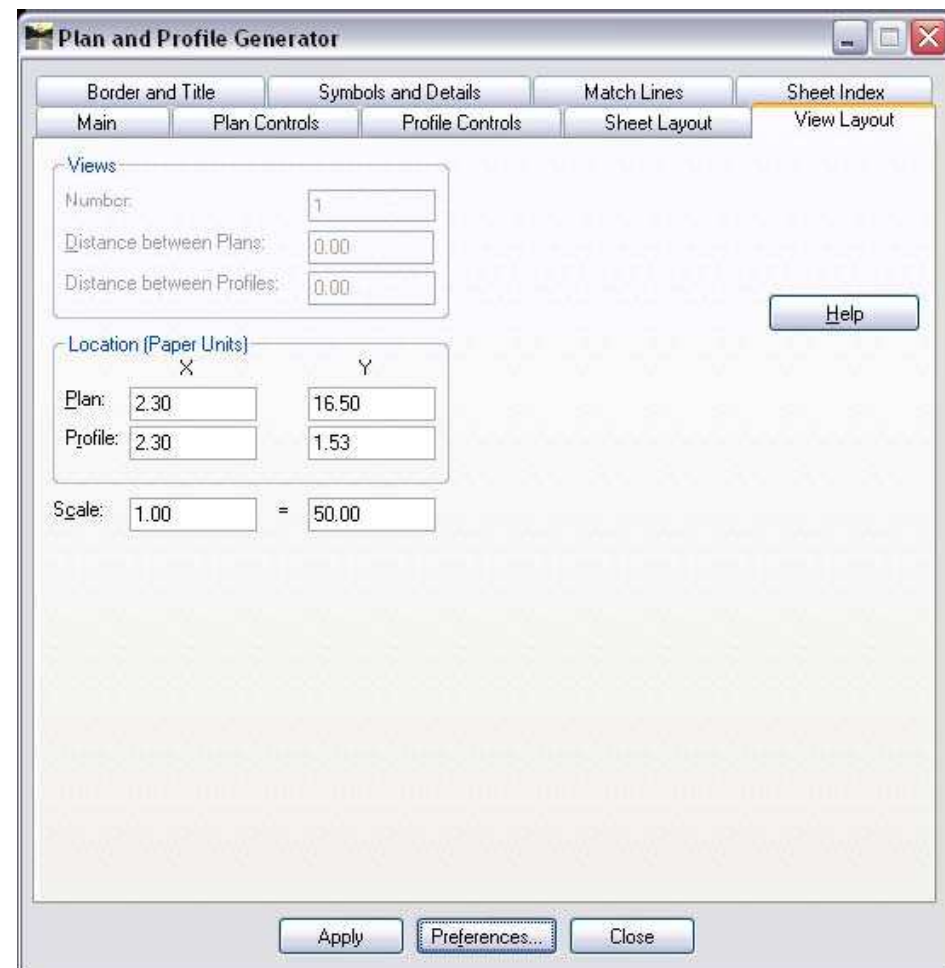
Plan and Profile Generator

Border and Title
Symbols and Details
Match Lines
Sheet Index
Main
Plan Controls
Profile Controls
Sheet Layout
View Layout

Views
Number: 1
Distance between Plans: 0.00
Distance between Profiles: 0.00

Help

Location (Paper Units)

| | X | Y |
|---|---|---|
| Plan: | 2.30 | 16.50 |
| Profile: | 2.30 | 1.53 |

Scale: 1.00 = 50.00

Apply
Preferences...
Close